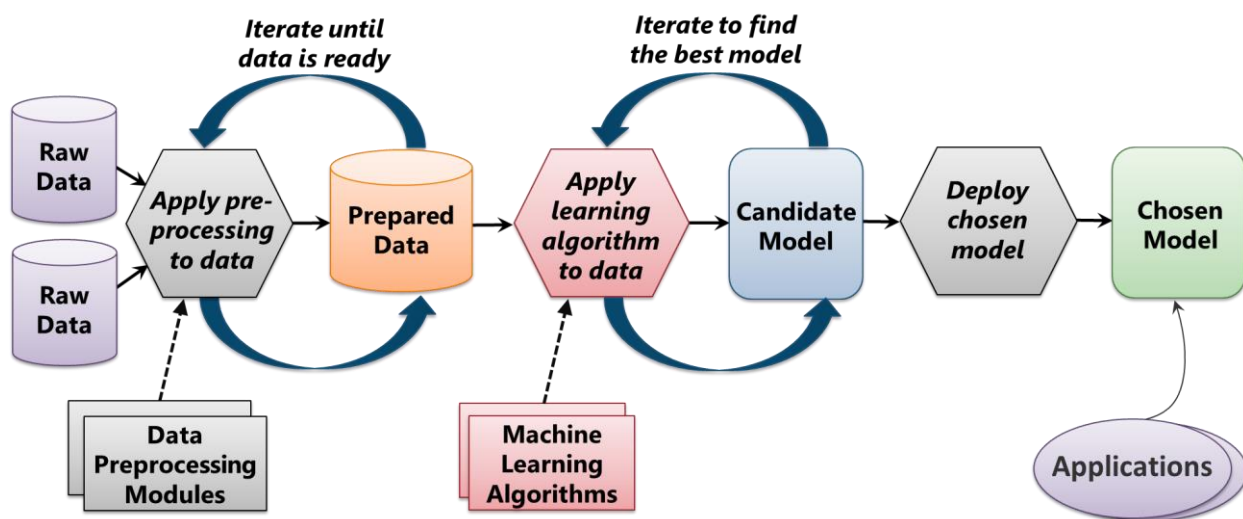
Iterate until data is ready

Iterate to find the best model

Raw Data

Raw Data

Apply preprocessing to data

Prepared Data

Apply learning algorithm to data

Candidate Model

Deploy chosen model

Chosen Model

Data Preprocessing Modules

Machine Learning Algorithms

Applications